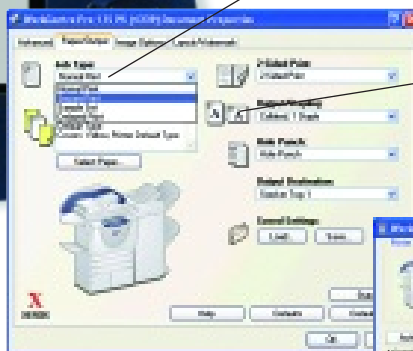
WorkCentre Pro 165 PS (XSDP) Document Properties

Advanced | Paper/Output | Image Options | Layout/Watermark

Job Type:
Normal Print
Normal Print
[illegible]
Sample Set
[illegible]
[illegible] Type
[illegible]

Select Paper...

2-Sided Print
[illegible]

Output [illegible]
Collated, 1 Staple

Hole Punch
Hole Punch

Output Destination
Stacker Tray 1

Saved Settings
Load... Save...

XEROX

Help Defaults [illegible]

OK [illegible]